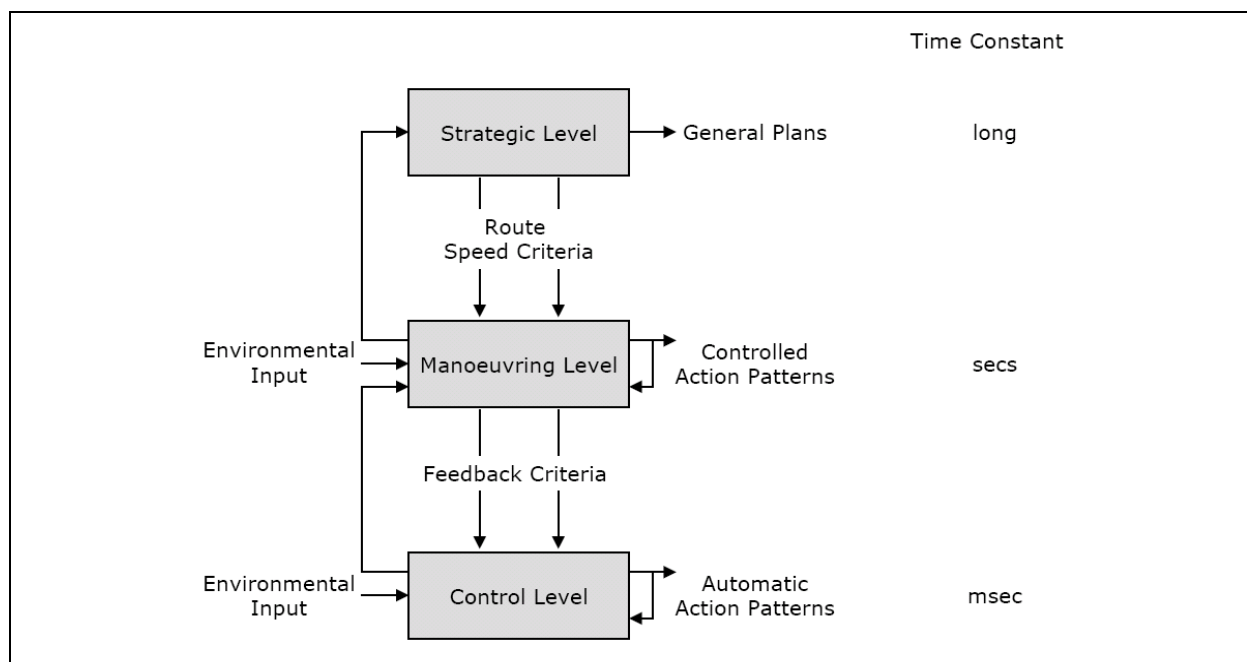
Time Constant

Strategic Level

General Plans

long

Route
Speed Criteria

Environmental Input

Manoeuvring Level

Controlled Action Patterns

secs

Feedback Criteria

Environmental Input

Control Level

Automatic Action Patterns

msec